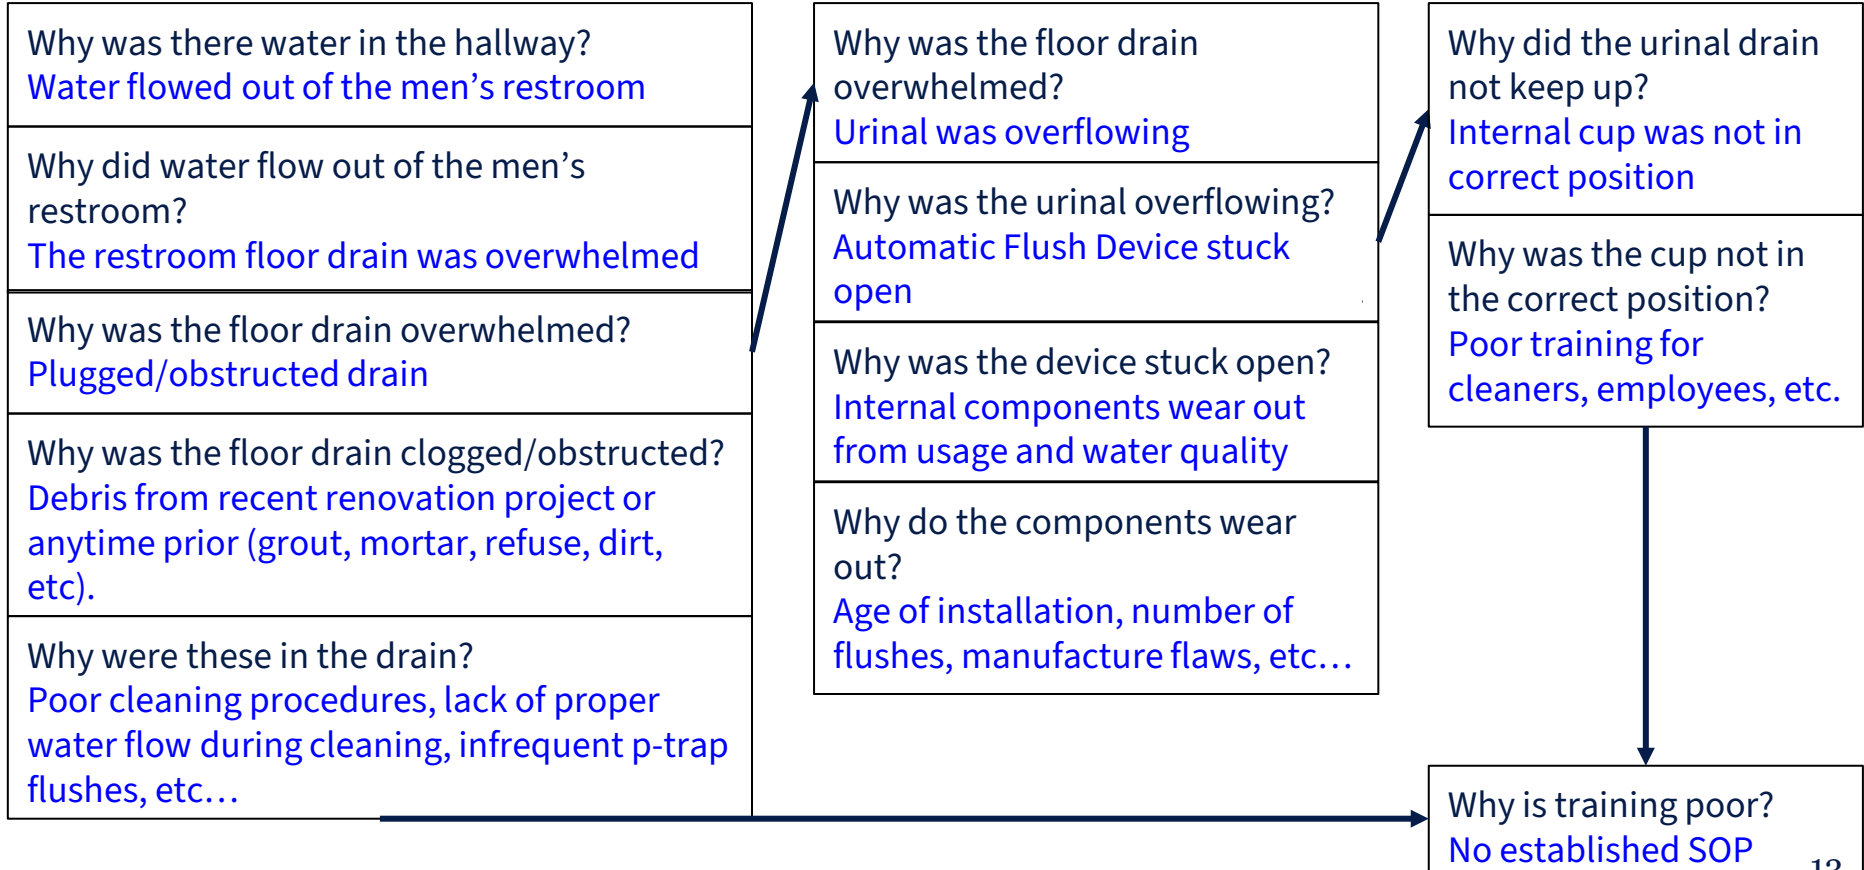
Why was there water in the hallway?
Water flowed out of the men's restroom

Why did water flow out of the men's restroom?
The restroom floor drain was overwhelmed

Why was the floor drain overwhelmed?
Plugged/obstructed drain

Why was the floor drain clogged/obstructed?
Debris from recent renovation project or anytime prior (grout, mortar, refuse, dirt, etc).

Why were these in the drain?
Poor cleaning procedures, lack of proper water flow during cleaning, infrequent p-trap flushes, etc…

Why was the floor drain overwhelmed?
Urinal was overflowing

Why was the urinal overflowing?
Automatic Flush Device stuck open

Why was the device stuck open?
Internal components wear out from usage and water quality

Why do the components wear out?
Age of installation, number of flushes, manufacture flaws, etc…

Why did the urinal drain not keep up?
Internal cup was not in correct position

Why was the cup not in the correct position?
Poor training for cleaners, employees, etc.

Why is training poor?
No established SOP

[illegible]